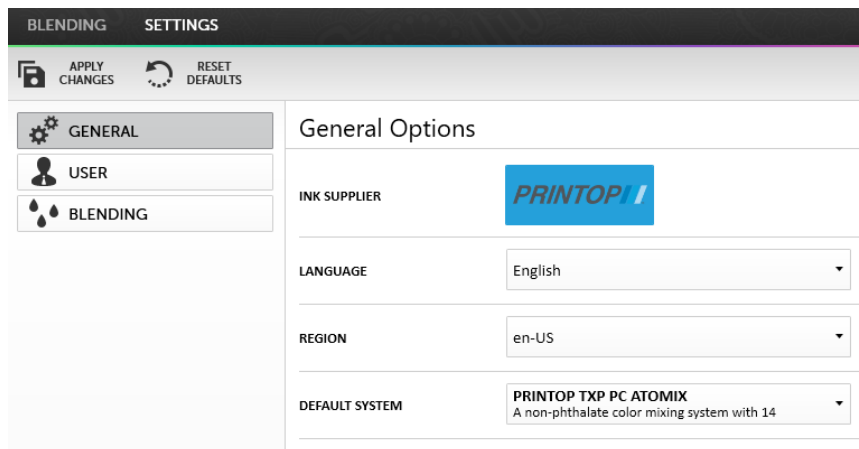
BLENDING SETTINGS

APPLY CHANGES
RESET DEFAULTS

GENERAL
USER
BLENDING

General Options

INK SUPPLIER
PRINTOP

LANGUAGE
English

REGION
en-US

DEFAULT SYSTEM
PRINTOP TXP PC ATOMIX
A non-phthalate color mixing system with 14